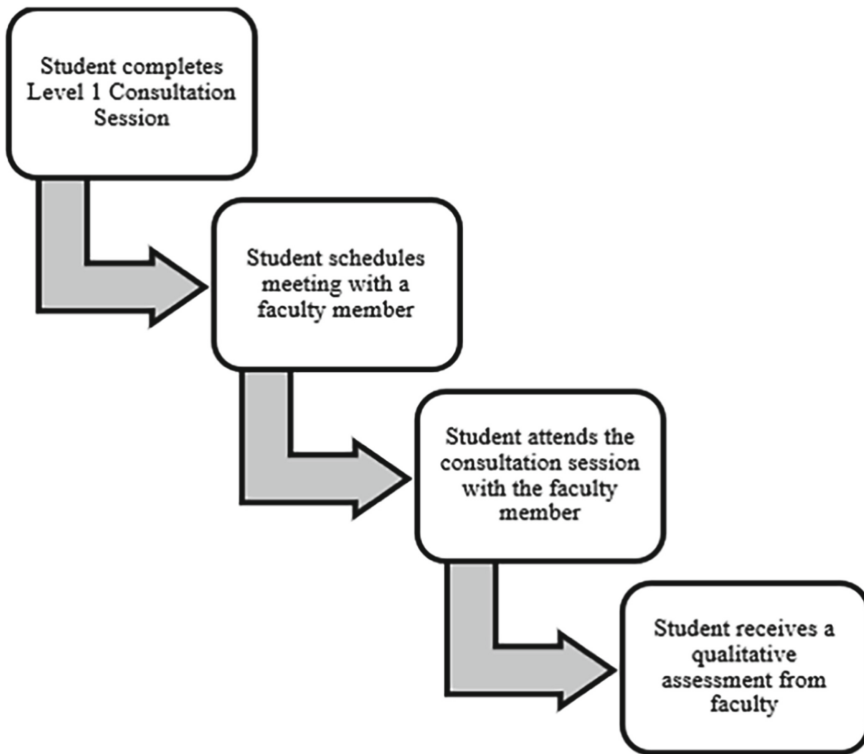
Student completes Level 1 Consultation Session

Student schedules meeting with a faculty member

Student attends the consultation session with the faculty member

Student receives a qualitative assessment from faculty